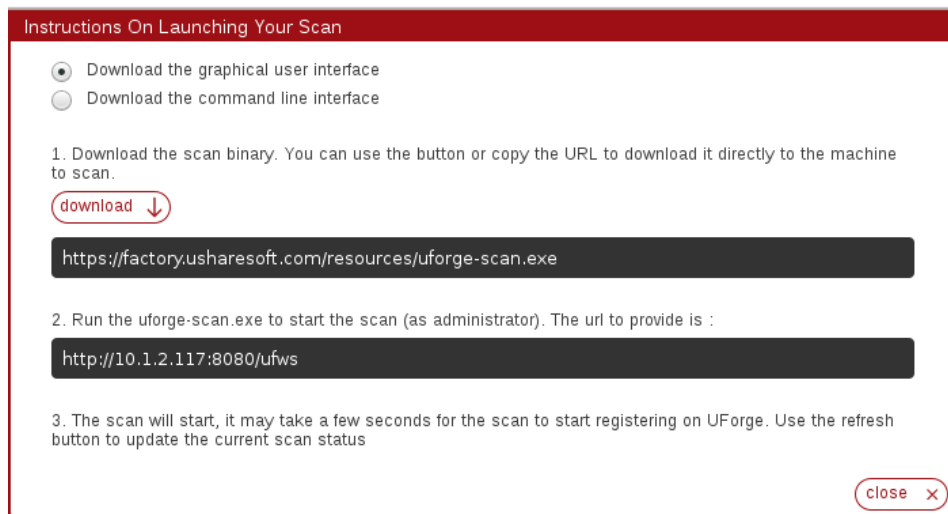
Instructions On Launching Your Scan

Download the graphical user interface

Download the command line interface

1. Download the scan binary. You can use the button or copy the URL to download it directly to the machine to scan.

download

https://factory.usharesoft.com/resources/uforge-scan.exe

2. Run the uforge-scan.exe to start the scan (as administrator). The url to provide is :

http://10.1.2.117:8080/ufws

3. The scan will start, it may take a few seconds for the scan to start registering on UForge. Use the refresh button to update the current scan status

close ×